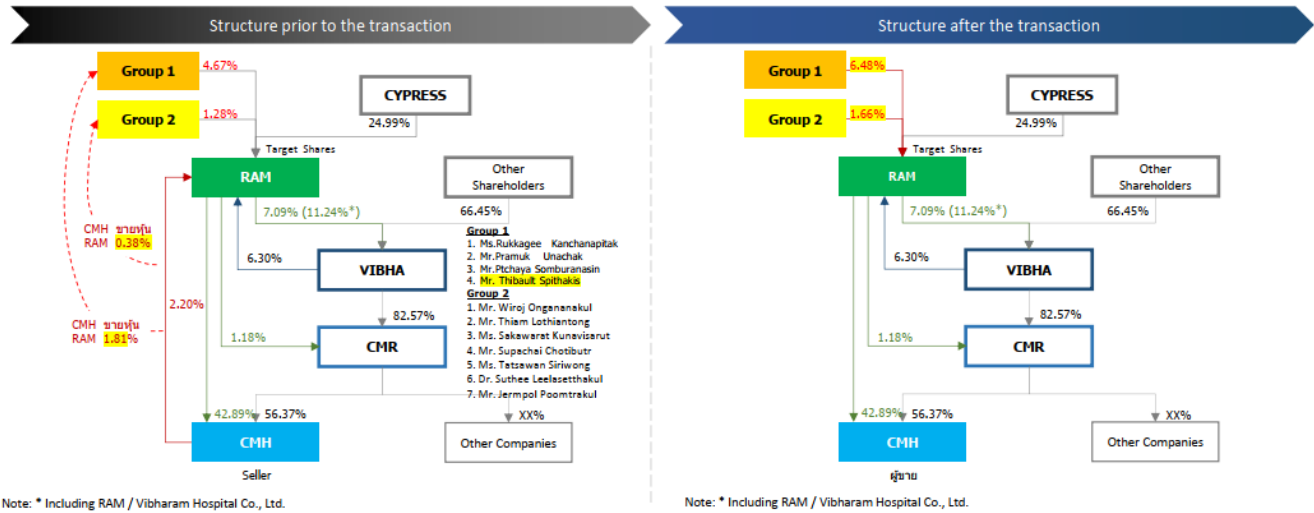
Structure prior to the transaction

Group 1 4.67%

Group 2 1.28%

CYPRESS

24.99%

Target Shares

RAM

Other Shareholders

7.09% (11.24%*)

66.45%

CMH ขายหุ้น RAM 0.38%

6.30%

VIBHA

Group 1
1. Ms.Rukkagee Kanchanapitak
2. Mr.Pramuk Unachak
3. Mr.Ptchaya Somburanasin
4. Mr. Thibault Spithakis
Group 2
1. Mr. Wiroj Onganankul
2. Mr. Thiam Lothiantong
3. Ms. Sakawarat Kunavisarut
4. Mr. Supachai Chotibutr
5. Ms. Tatsawan Siriwong
6. Dr. Suthee Leelasetthakul
7. Mr. Jermpol Poomtrakul

2.20%

82.57%

CMH ขายหุ้น RAM 1.81%

1.18%

CMR

42.89% 56.37%

XX%

CMH

Other Companies

Seller

Note: * Including RAM / Vibharam Hospital Co., Ltd.

Structure after the transaction

Group 1 6.48%

Group 2 1.66%

CYPRESS

24.99%

Target Shares

RAM

Other Shareholders

7.09% (11.24%*)

66.45%

6.30%

VIBHA

82.57%

1.18%

CMR

42.89% 56.37%

XX%

CMH

Other Companies

ผู้ขาย

Note: * Including RAM / Vibharam Hospital Co., Ltd.